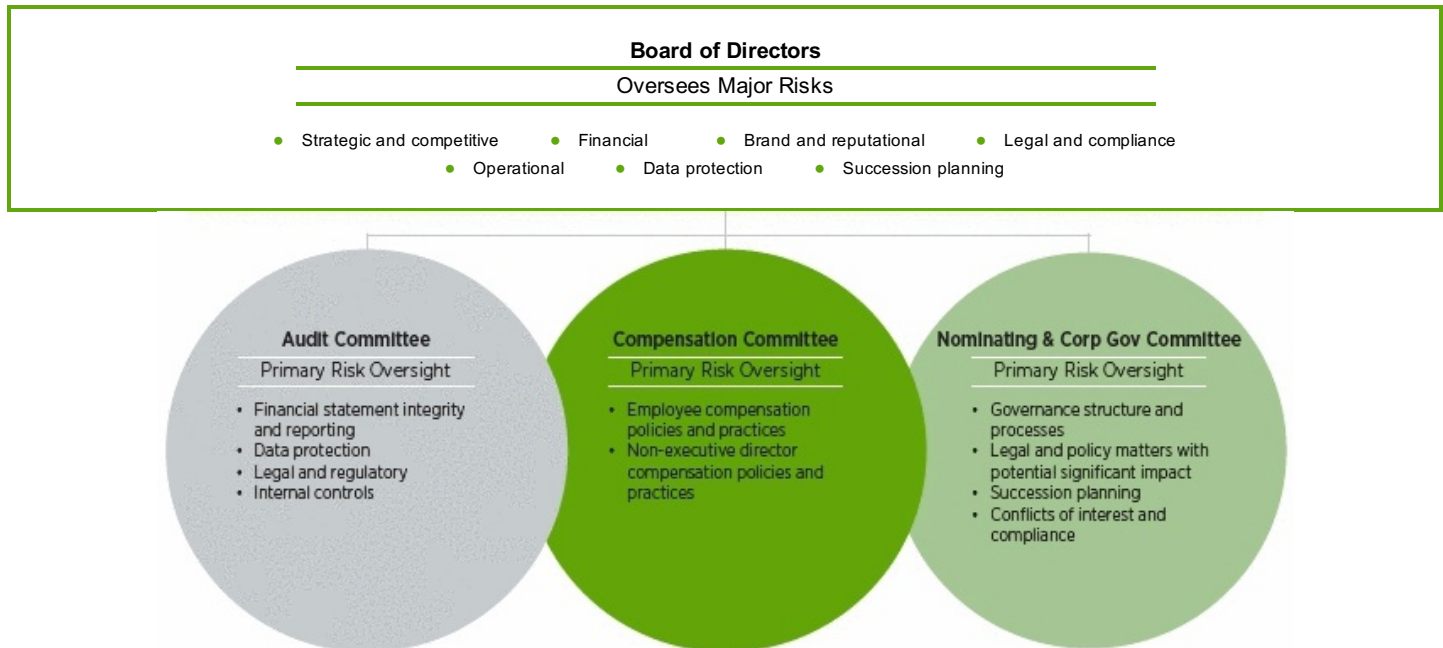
Board of Directors

Oversees Major Risks

- Strategic and competitive
- Financial
- Brand and reputational
- Legal and compliance
- Operational
- Data protection
- Succession planning

Audit Committee

Primary Risk Oversight

- Financial statement integrity and reporting
- Data protection
- Legal and regulatory
- Internal controls

Compensation Committee

Primary Risk Oversight

- Employee compensation policies and practices
- Non-executive director compensation policies and practices

Nominating & Corp Gov Committee

Primary Risk Oversight

- Governance structure and processes
- Legal and policy matters with potential significant impact
- Succession planning
- Conflicts of interest and compliance